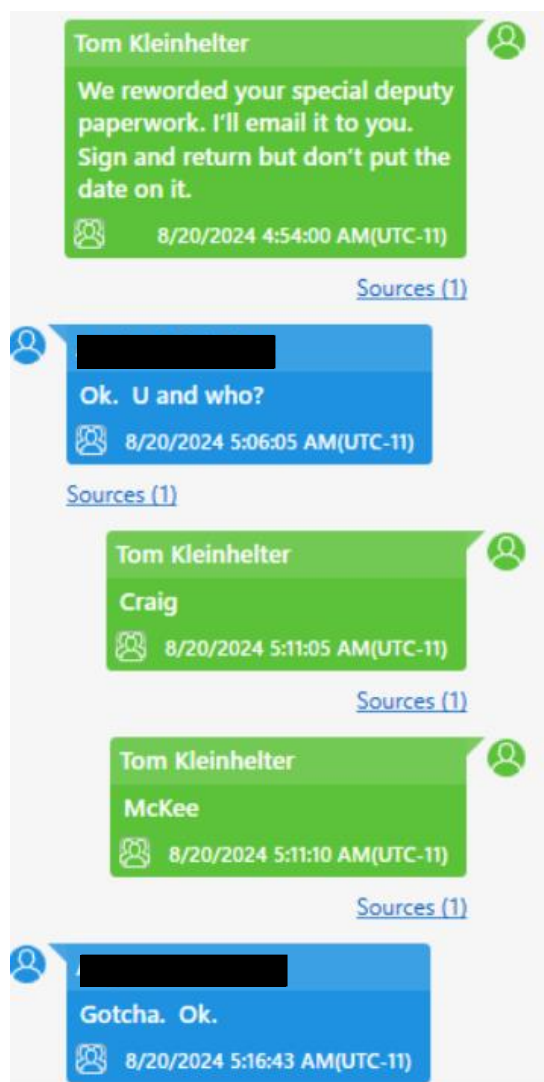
Tom Kleinhelter
We reworded your special deputy paperwork. I'll email it to you. Sign and return but don't put the date on it.
8/20/2024 4:54:00 AM(UTC-11)
Sources (1)

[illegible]
Ok. U and who?
8/20/2024 5:06:05 AM(UTC-11)
Sources (1)

Tom Kleinhelter
Craig
8/20/2024 5:11:05 AM(UTC-11)
Sources (1)

Tom Kleinhelter
McKee
8/20/2024 5:11:10 AM(UTC-11)
Sources (1)

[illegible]
Gotcha. Ok.
8/20/2024 5:16:43 AM(UTC-11)